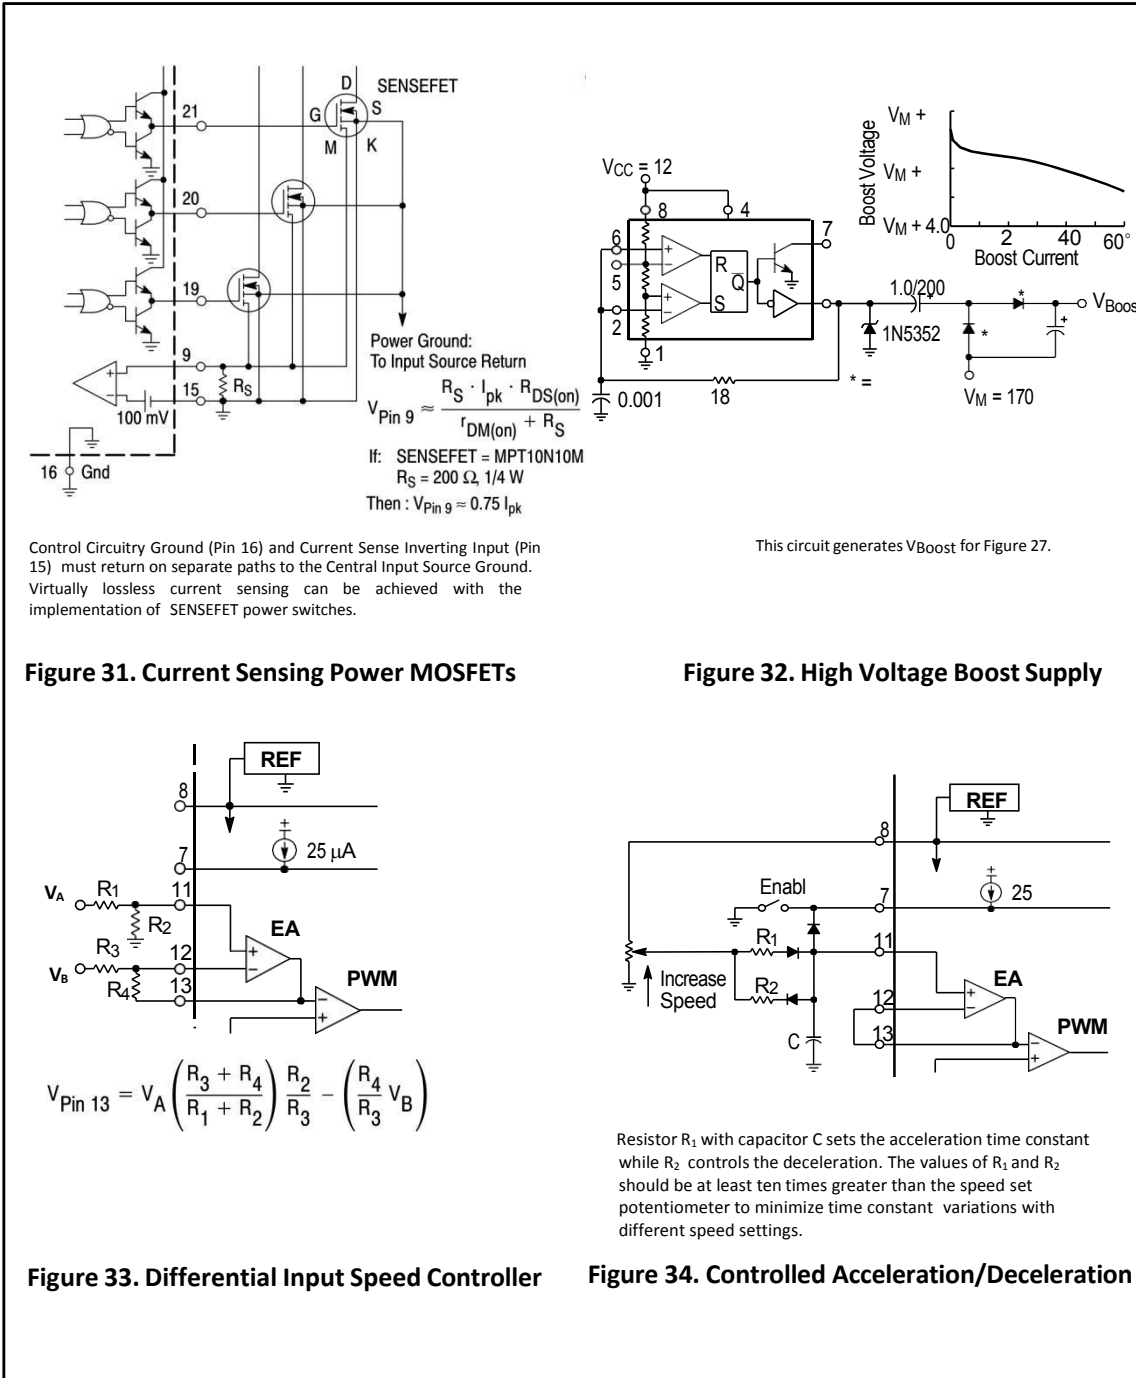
SENSEFET

D
G
S
M
K
21
20
19
9
15
$R_S$
100 mV
16 Gnd

Power Ground:
To Input Source Return

$V_{Pin\ 9} \approx \frac{R_S \cdot I_{pk} \cdot R_{DS(on)}}{r_{DM(on)} + R_S}$

If: SENSEFET = MPT10N10M
$R_S$ = 200 Ω, 1/4 W
Then : $V_{Pin\ 9} \approx 0.75\ I_{pk}$

Control Circuitry Ground (Pin 16) and Current Sense Inverting Input (Pin 15) must return on separate paths to the Central Input Source Ground. Virtually lossless current sensing can be achieved with the implementation of SENSEFET power switches.

Figure 31. Current Sensing Power MOSFETs

$V_{CC}$ = 12
8
4
7
6
5
2
1
R
S
Q
0.001
18
1.0/200
1N5352
$V_{Boos}$
* =
$V_M$ = 170

Boost Voltage
$V_M$ +
$V_M$ +
$V_M$ + 4.0
0
2
40
60°
Boost Current

This circuit generates $V_{Boost}$ for Figure 27.

Figure 32. High Voltage Boost Supply

REF
8
7
25 μA
$V_A$
$R_1$
$R_2$
11
EA
$R_3$
12
$V_B$
$R_4$
13
PWM

$V_{Pin\ 13} = V_A \left(\frac{R_3 + R_4}{R_1 + R_2}\right) \frac{R_2}{R_3} - \left(\frac{R_4}{R_3} V_B\right)$

Figure 33. Differential Input Speed Controller

REF
8
Enabl
7
25
$R_1$
11
Increase Speed
$R_2$
EA
12
13
C
PWM

Resistor $R_1$ with capacitor C sets the acceleration time constant while $R_2$ controls the deceleration. The values of $R_1$ and $R_2$ should be at least ten times greater than the speed set potentiometer to minimize time constant variations with different speed settings.

Figure 34. Controlled Acceleration/Deceleration